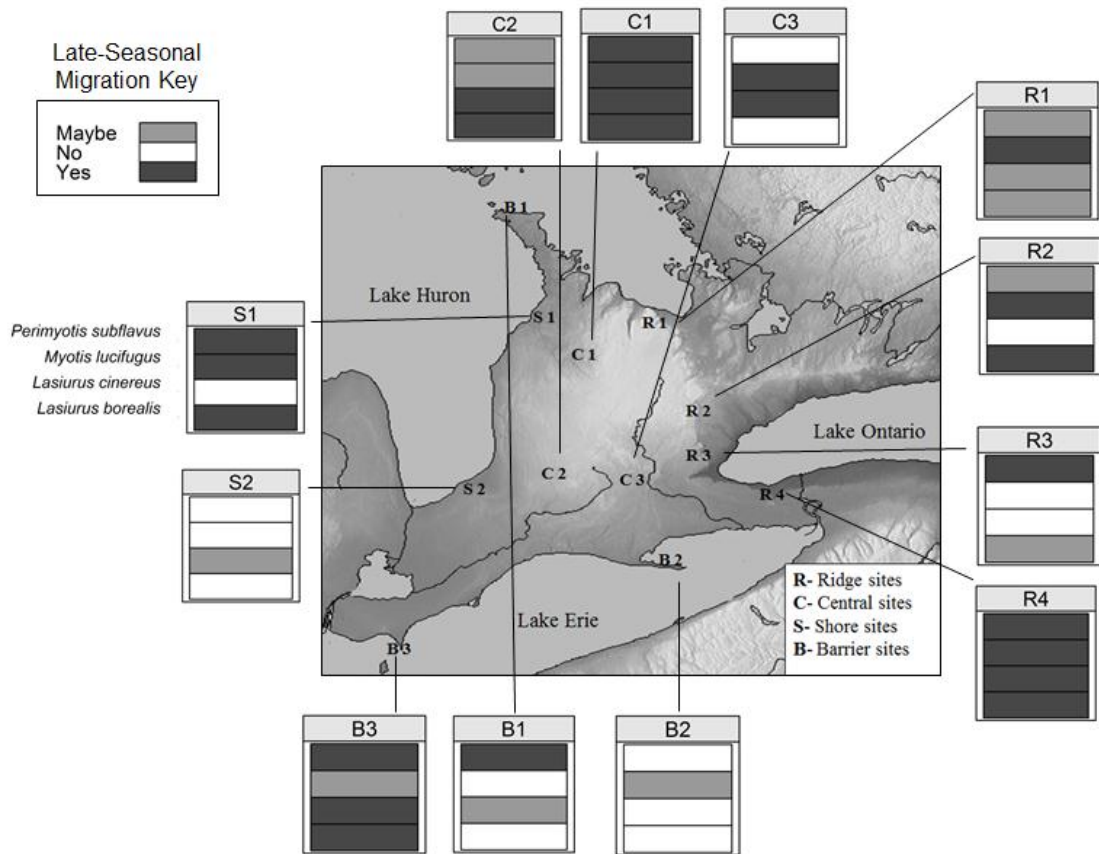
Late-Seasonal Migration Key

Maybe
No
Yes

C2

C1

C3

R1

R2

R3

R4

S1

S2

B3

B1

B2

Perimyotis subflavus
Myotis lucifugus
Lasiurus cinereus
Lasiurus borealis

B 1

Lake Huron

S 1

R 1

C 1

R 2

R 3

Lake Ontario

S 2

C 2

C 3

R 4

B 2

Lake Erie

B 3

R- Ridge sites
C- Central sites
S- Shore sites
B- Barrier sites